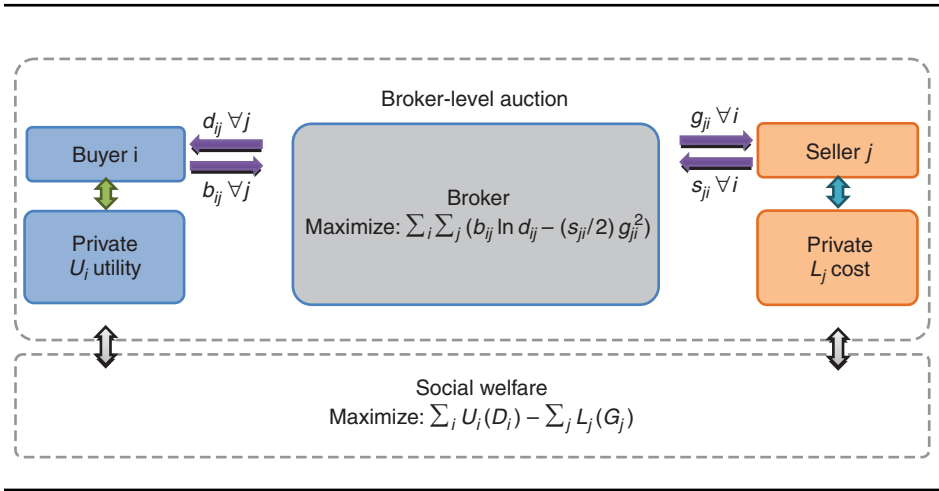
Broker-level auction

$d_{ij}\ \forall j$

Buyer i

$b_{ij}\ \forall j$

Private $U_i$ utility

Broker

Maximize: $\sum_i \sum_j (b_{ij} \ln d_{ij} - (s_{ji}/2)\, g_{ji}^2)$

$g_{ji}\ \forall i$

Seller $j$

$s_{ji}\ \forall i$

Private $L_j$ cost

Social welfare

Maximize: $\sum_i U_i(D_i) - \sum_j L_j(G_j)$